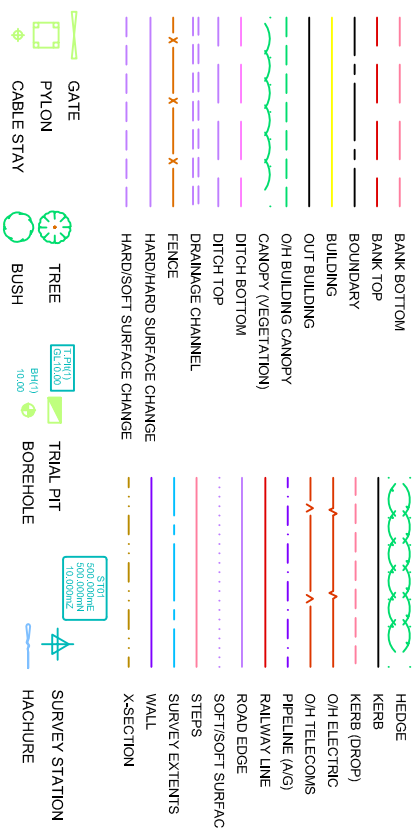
BANK BOTTOM

BANK TOP

BOUNDARY

BUILDING

OUT BUILDING

O/H BUILDING CANOPY

CANOPY (VEGETATION)

DITCH BOTTOM

DITCH TOP

DRAINAGE CHANNEL

FENCE

HARD/HARD SURFACE CHANGE

HARD/SOFT SURFACE CHANGE

GATE

PYLON

CABLE STAY

TREE

BUSH

T.PIt(1)
GL 10.00

TRIAL PIT

BH(1)
10.00

BOREHOLE

HEDGE

KERB

KERB (DROP)

O/H ELECTRIC

O/H TELECOMS

PIPELINE (A/G)

RAILWAY LINE

ROAD EDGE

SOFT/SOFT SURFAC

STEPS

SURVEY EXTENTS

WALL

X-SECTION

ST01
500.000mE
500.000mN
10.000mZ

SURVEY STATION

HACHURE